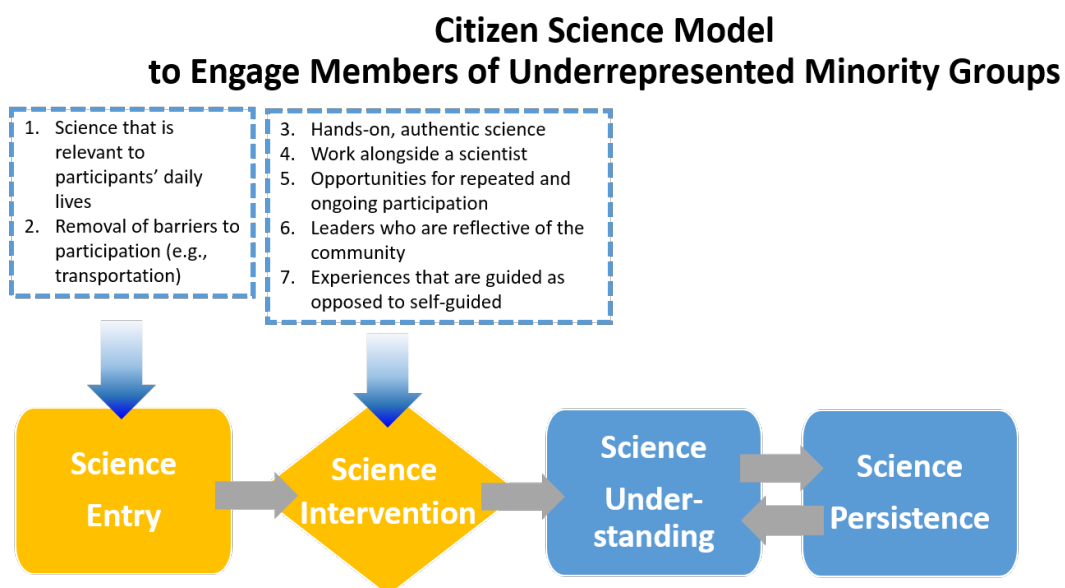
Citizen Science Model
to Engage Members of Underrepresented Minority Groups

1. Science that is relevant to participants' daily lives
2. Removal of barriers to participation (e.g., transportation)

3. Hands-on, authentic science
4. Work alongside a scientist
5. Opportunities for repeated and ongoing participation
6. Leaders who are reflective of the community
7. Experiences that are guided as opposed to self-guided

Science Entry

Science Intervention

Science Under-standing

Science Persistence